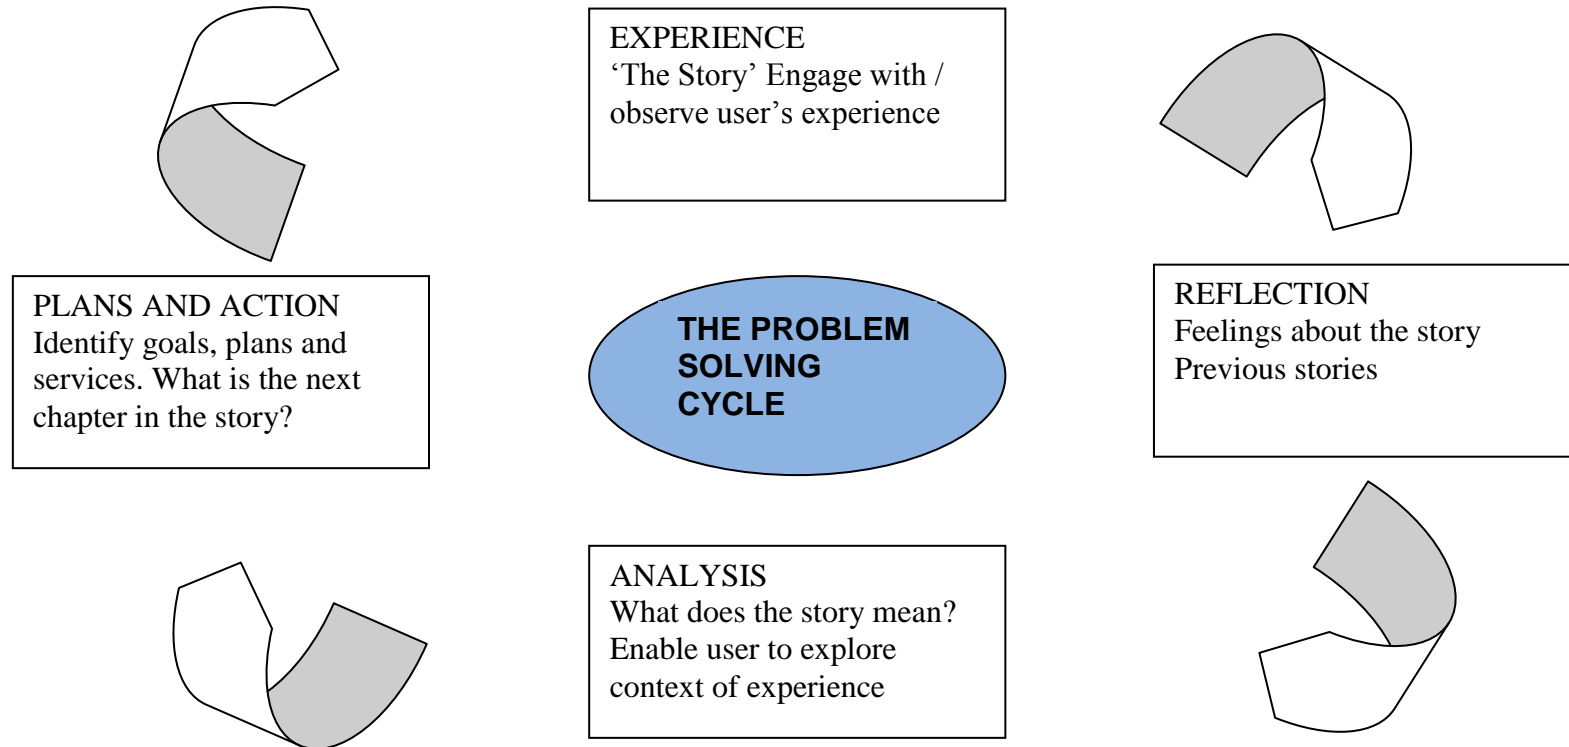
EXPERIENCE
‘The Story’ Engage with / observe user’s experience

PLANS AND ACTION
Identify goals, plans and services. What is the next chapter in the story?

THE PROBLEM SOLVING CYCLE

REFLECTION
Feelings about the story
Previous stories

ANALYSIS
What does the story mean?
Enable user to explore context of experience